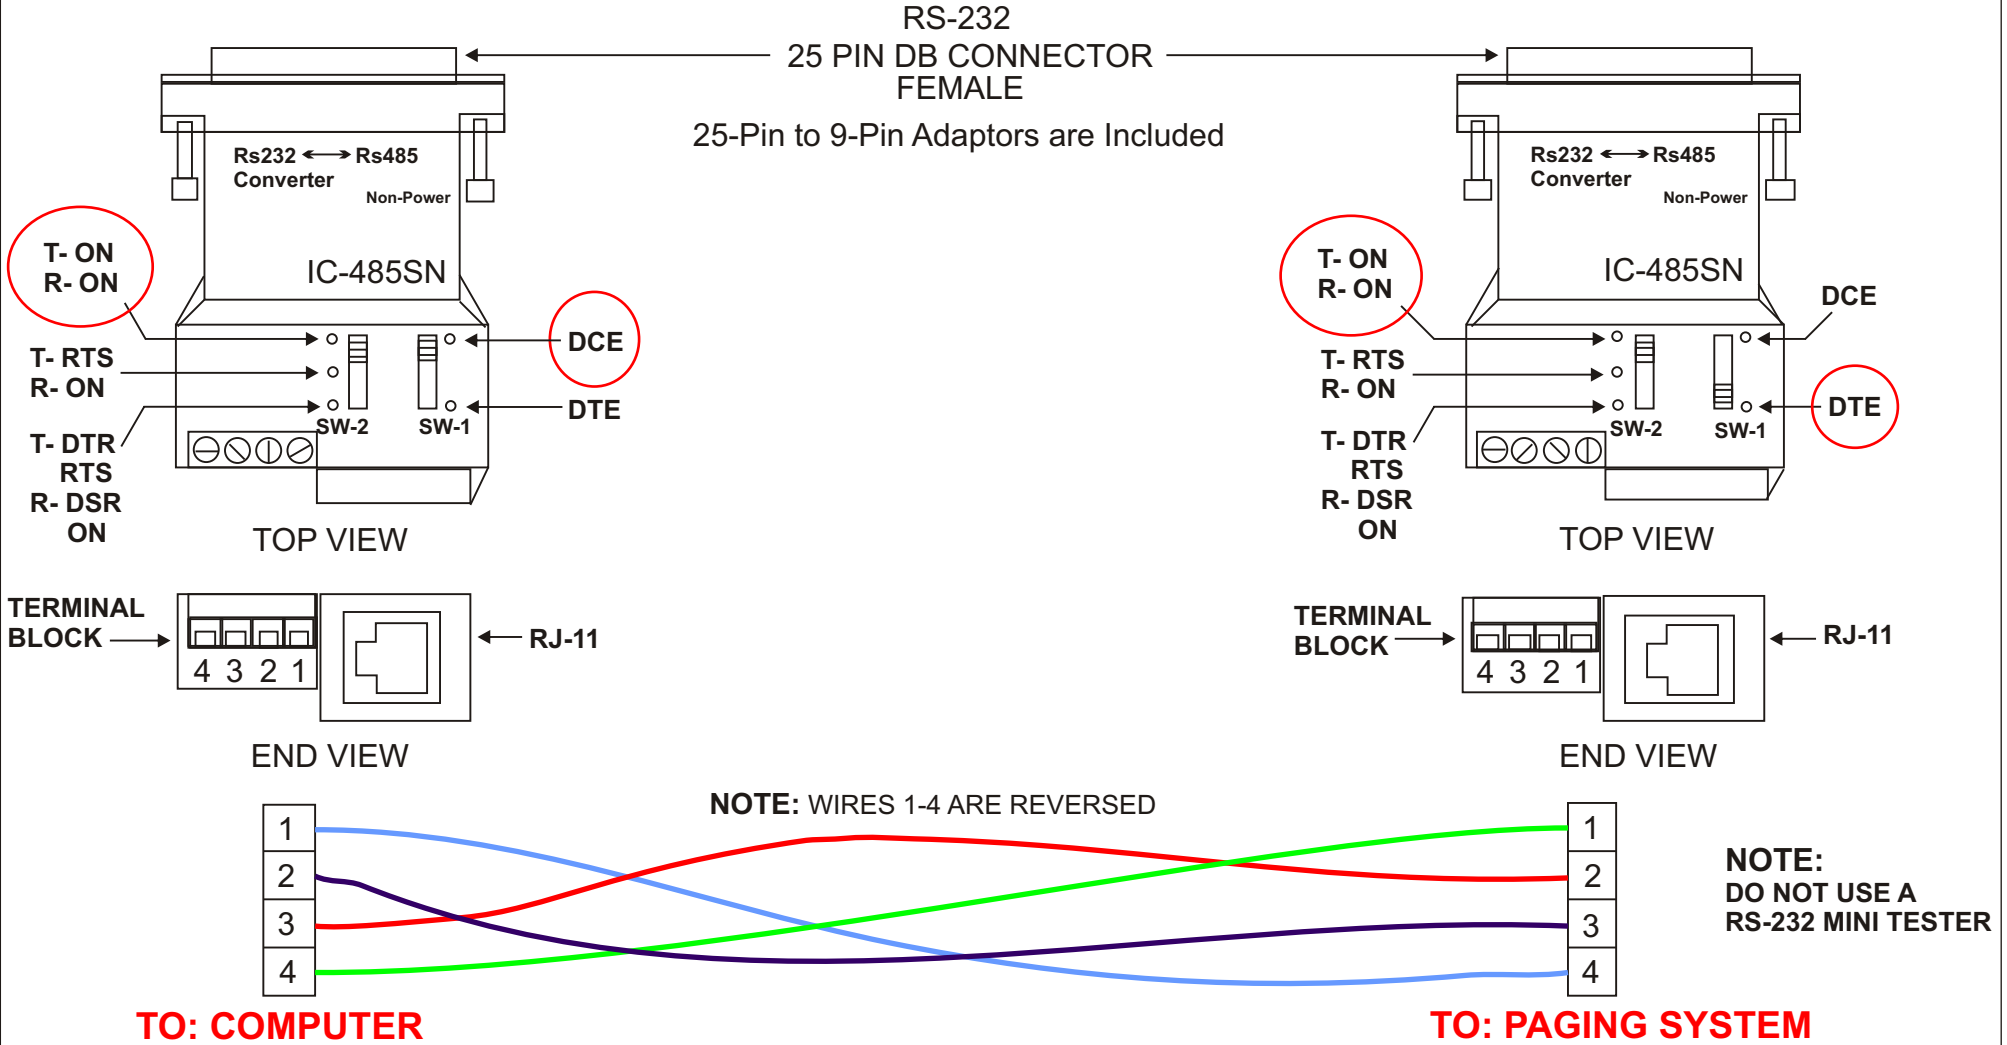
RS-232
25 PIN DB CONNECTOR
FEMALE
25-Pin to 9-Pin Adaptors are Included

Rs232 ⟷ Rs485
Converter
Non-Power
IC-485SN

T- ON
R- ON

T- RTS
R- ON

T- DTR
RTS
R- DSR
ON

SW-2
SW-1
DCE
DTE

TOP VIEW

TERMINAL
BLOCK
4 3 2 1
RJ-11

END VIEW

Rs232 ⟷ Rs485
Converter
Non-Power
IC-485SN

T- ON
R- ON

T- RTS
R- ON

T- DTR
RTS
R- DSR
ON

SW-2
SW-1
DCE
DTE

TOP VIEW

TERMINAL
BLOCK
4 3 2 1
RJ-11

END VIEW

NOTE: WIRES 1-4 ARE REVERSED

| 1 |
|---|
| 2 |
| 3 |
| 4 |

| 1 |
|---|
| 2 |
| 3 |
| 4 |

NOTE:
DO NOT USE A
RS-232 MINI TESTER

TO: COMPUTER
TO: PAGING SYSTEM